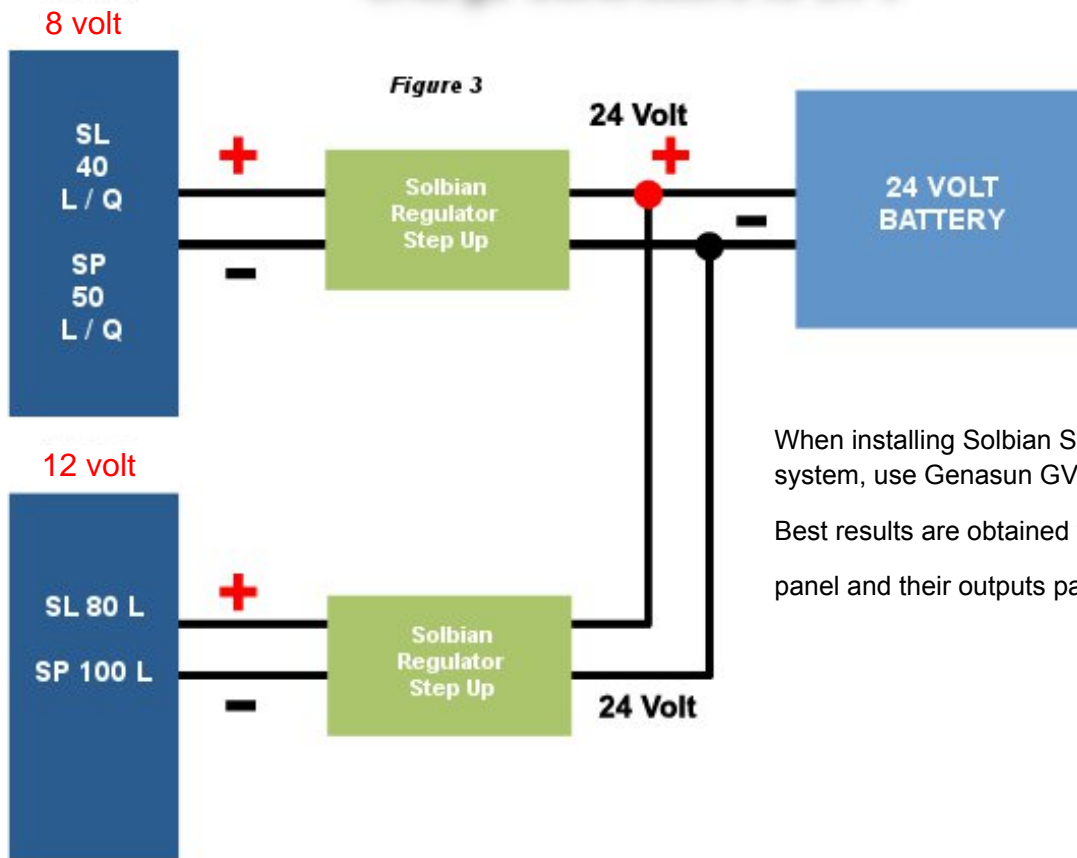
8 volt

SL 40 L / Q

SP 50 L / Q

Figure 3

+

−

Solbian Regulator Step Up

24 Volt

+

−

24 VOLT BATTERY

12 volt

SL 80 L

SP 100 L

+

−

Solbian Regulator Step Up

24 Volt

When installing Solbian S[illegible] system, use Genasun GV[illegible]

Best results are obtained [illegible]

panel and their outputs pa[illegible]